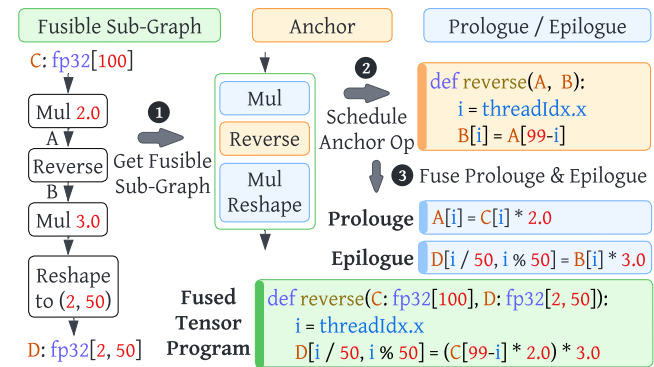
Fusible Sub-Graph

C: fp32[100]

Mul 2.0

A

Reverse

B

Mul 3.0

Reshape to (2, 50)

D: fp32[2, 50]

1 Get Fusible Sub-Graph

Anchor

Mul

Reverse

Mul Reshape

2 Schedule Anchor Op

Prologue / Epilogue

def reverse(A, B):
  i = threadIdx.x
  B[i] = A[99-i]

3 Fuse Prolouge & Epilogue

Prolouge A[i] = C[i] * 2.0

Epilogue D[i / 50, i % 50] = B[i] * 3.0

Fused Tensor Program

def reverse(C: fp32[100], D: fp32[2, 50]):
  i = threadIdx.x
  D[i / 50, i % 50] = (C[99-i] * 2.0) * 3.0